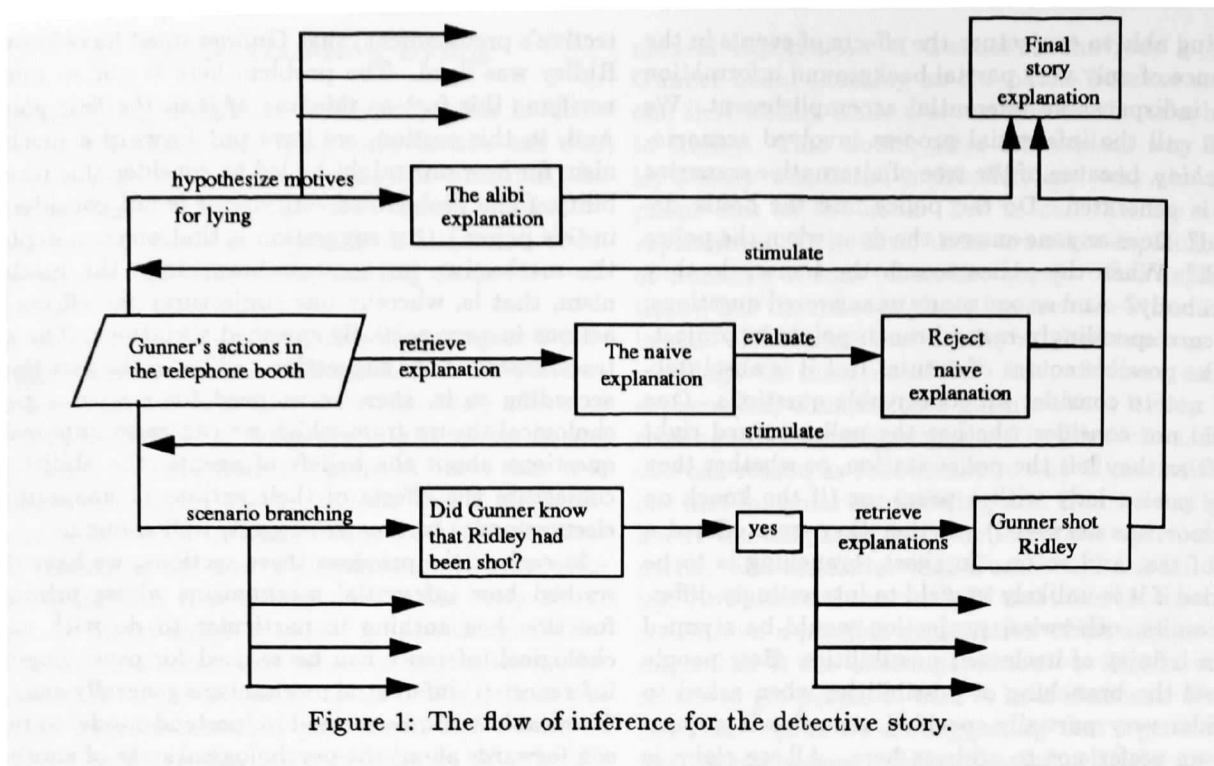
Final story explanation

hypothesize motives for lying

The alibi explanation

stimulate

Gunner's actions in the telephone booth

retrieve explanation

The naive explanation

evaluate

Reject naive explanation

stimulate

scenario branching

Did Gunner know that Ridley had been shot?

yes

retrieve explanations

Gunner shot Ridley

Figure 1: The flow of inference for the detective story.